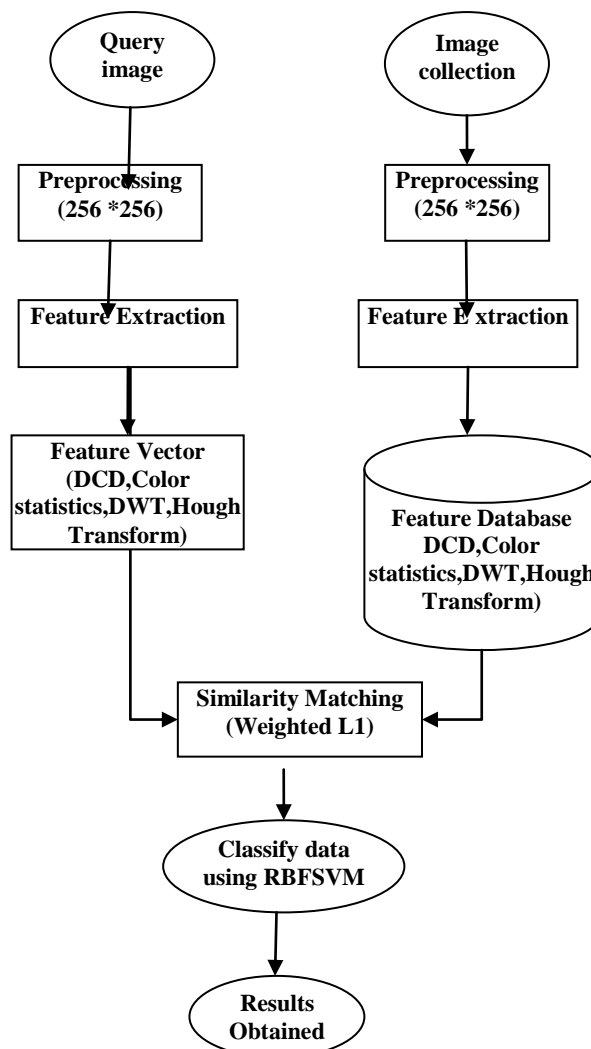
Query image

Image collection

Preprocessing (256 *256)

Preprocessing (256 *256)

Feature Extraction

Feature E xtraction

Feature Vector (DCD,Color statistics,DWT,Hough Transform)

Feature Database DCD,Color statistics,DWT,Hough Transform)

Similarity Matching (Weighted L1)

Classify data using RBFSVM

Results Obtained